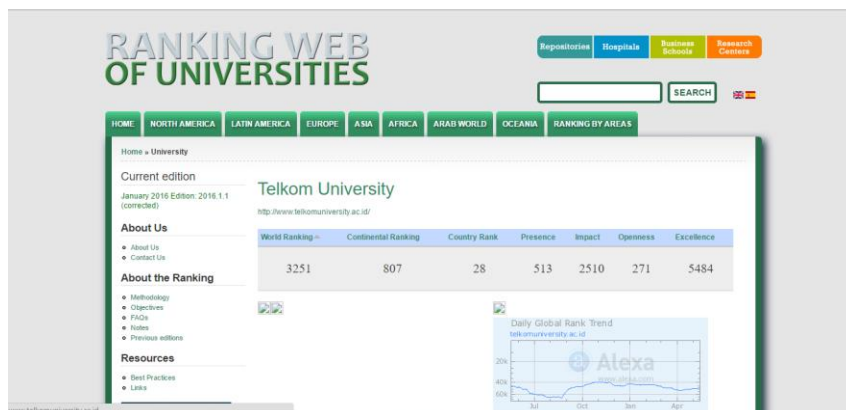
RANKING WEB
OF UNIVERSITIES

Repositories Hospitals Business Schools Research Centers

SEARCH

HOME NORTH AMERICA LATIN AMERICA EUROPE ASIA AFRICA ARAB WORLD OCEANIA RANKING BY AREAS

Home » University

Current edition

January 2016 Edition: 2016.1.1 (corrected)

About Us

- About Us
- Contact Us

About the Ranking

- Methodology
- Objectives
- FAQs
- Notes
- Previous editions

Resources

- Best Practices
- Links

Telkom University

http://www.telkomuniversity.ac.id/

| World Ranking | Continental Ranking | Country Rank | Presence | Impact | Openness | Excellence |
|---|---|---|---|---|---|---|
| 3251 | 807 | 28 | 513 | 2510 | 271 | 5484 |

Daily Global Rank Trend
telkomuniversity.ac.id

Alexa
www.alexa.com

20k
40k
60k
Jul Oct Jan Apr

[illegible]